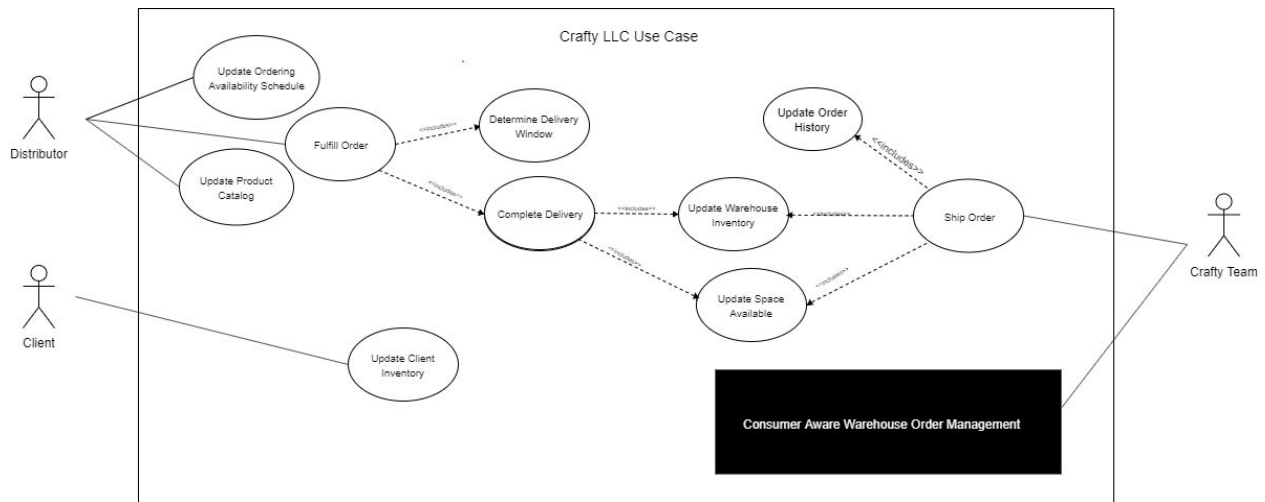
Crafty LLC Use Case

Distributor

Update Ordering Availability Schedule

Fulfill Order

<<includes>>

Determine Delivery Window

Update Product Catalog

<<includes>>

Complete Delivery

<<includes>>

Update Warehouse Inventory

<<includes>>

Update Order History

<<includes>>

Ship Order

Crafty Team

<<includes>>

Update Space Available

<<includes>>

Client

Update Client Inventory

Consumer Aware Warehouse Order Management